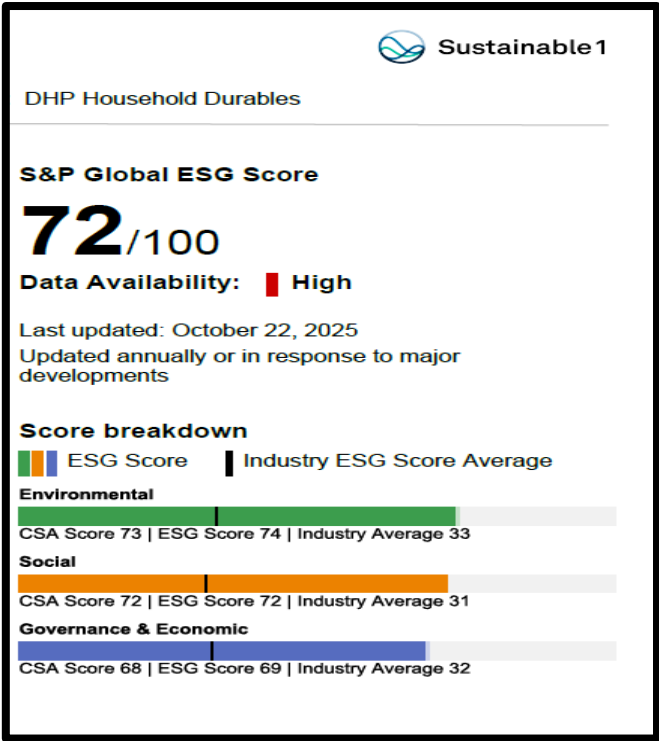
Sustainable1

DHP Household Durables

S&P Global ESG Score

72/100

Data Availability: High

Last updated: October 22, 2025

Updated annually or in response to major developments

Score breakdown

ESG Score Industry ESG Score Average

Environmental

CSA Score 73 | ESG Score 74 | Industry Average 33

Social

CSA Score 72 | ESG Score 72 | Industry Average 31

Governance & Economic

CSA Score 68 | ESG Score 69 | Industry Average 32